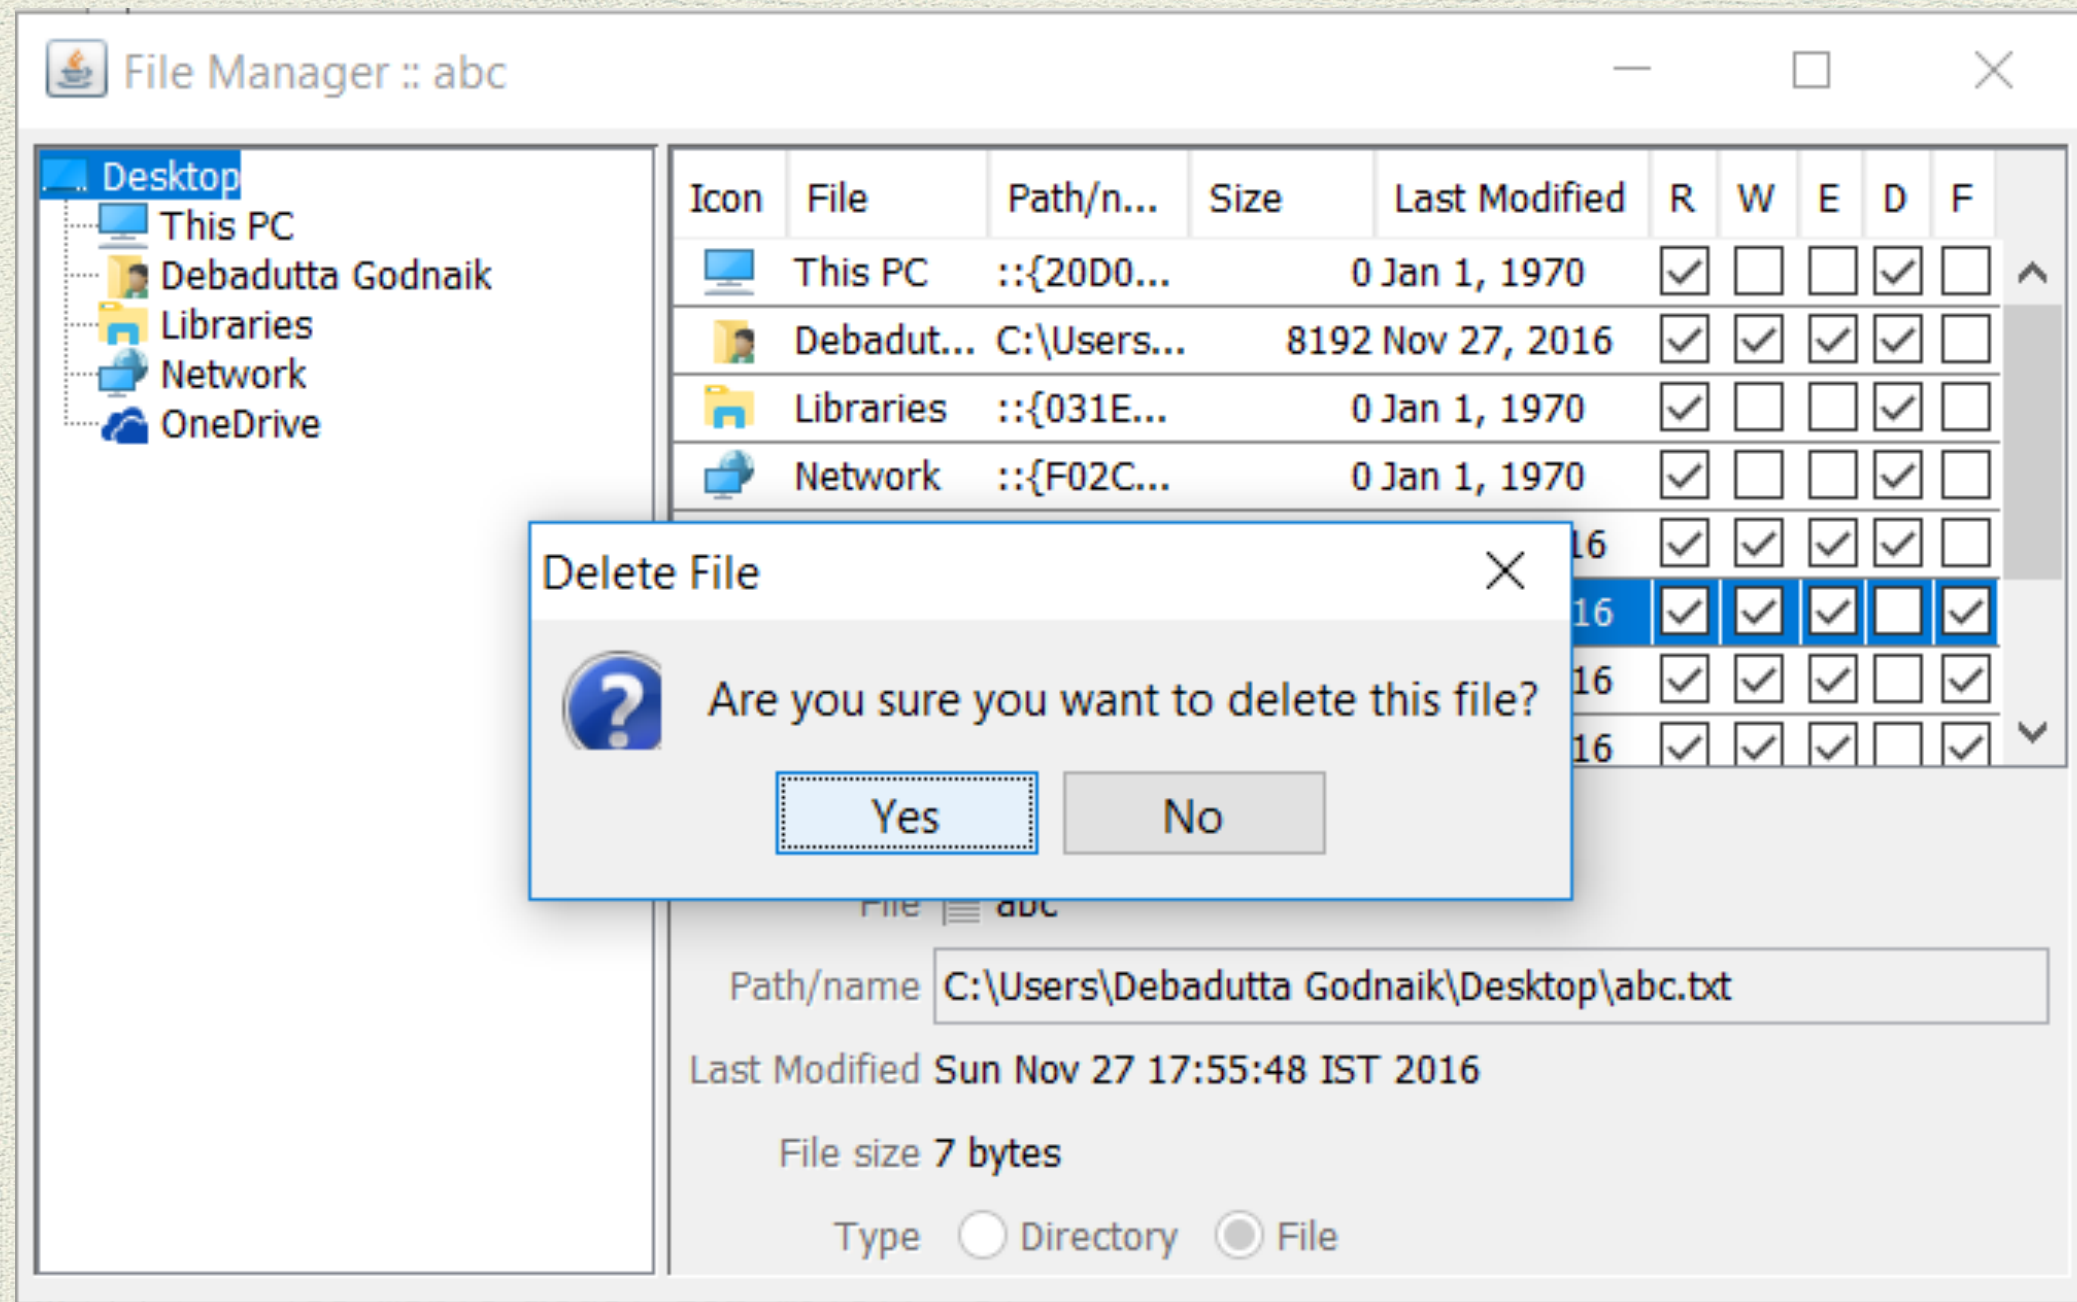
File Manager :: abc

Desktop
This PC
Debadutta Godnaik
Libraries
Network
OneDrive

| Icon | File | Path/n... | Size | Last Modified | R | W | E | D | F |
|---|---|---|---|---|---|---|---|---|---|
| | This PC | ::{20D0... | 0 | Jan 1, 1970 | ✓ | | | ✓ | |
| | Debadut... | C:\Users... | 8192 | Nov 27, 2016 | ✓ | ✓ | ✓ | ✓ | |
| | Libraries | ::{031E... | 0 | Jan 1, 1970 | ✓ | | | ✓ | |
| | Network | ::{F02C... | 0 | Jan 1, 1970 | ✓ | | | ✓ | |
| | | | | 16 | ✓ | ✓ | ✓ | ✓ | |
| | | | | 16 | ✓ | ✓ | ✓ | | ✓ |
| | | | | 16 | ✓ | ✓ | ✓ | | ✓ |
| | | | | 16 | ✓ | ✓ | ✓ | | ✓ |

Delete File

Are you sure you want to delete this file?

Yes No

File abc

Path/name C:\Users\Debadutta Godnaik\Desktop\abc.txt

Last Modified Sun Nov 27 17:55:48 IST 2016

File size 7 bytes

Type Directory File